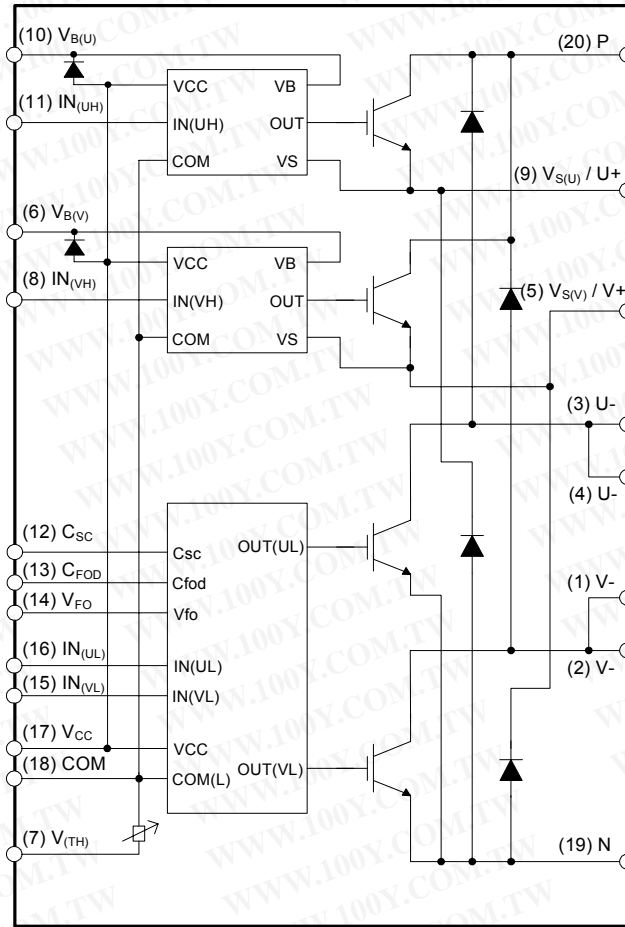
(10) $V_{B(U)}$
(11) $IN_{(UH)}$
VCC VB
IN(UH) OUT
COM VS
(20) P
(9) $V_{S(U)}$ / U+
(6) $V_{B(V)}$
(8) $IN_{(VH)}$
VCC VB
IN(VH) OUT
COM VS
(5) $V_{S(V)}$ / V+
(3) U-
(4) U-
(12) $C_{SC}$
(13) $C_{FOD}$
(14) $V_{FO}$
(16) $IN_{(UL)}$
(15) $IN_{(VL)}$
(17) $V_{CC}$
(18) COM
(7) $V_{(TH)}$
Csc
Cfod
Vfo
IN(UL)
IN(VL)
VCC
COM(L)
OUT(UL)
OUT(VL)
(1) V-
(2) V-
(19) N
WWW.100Y.COM.TW